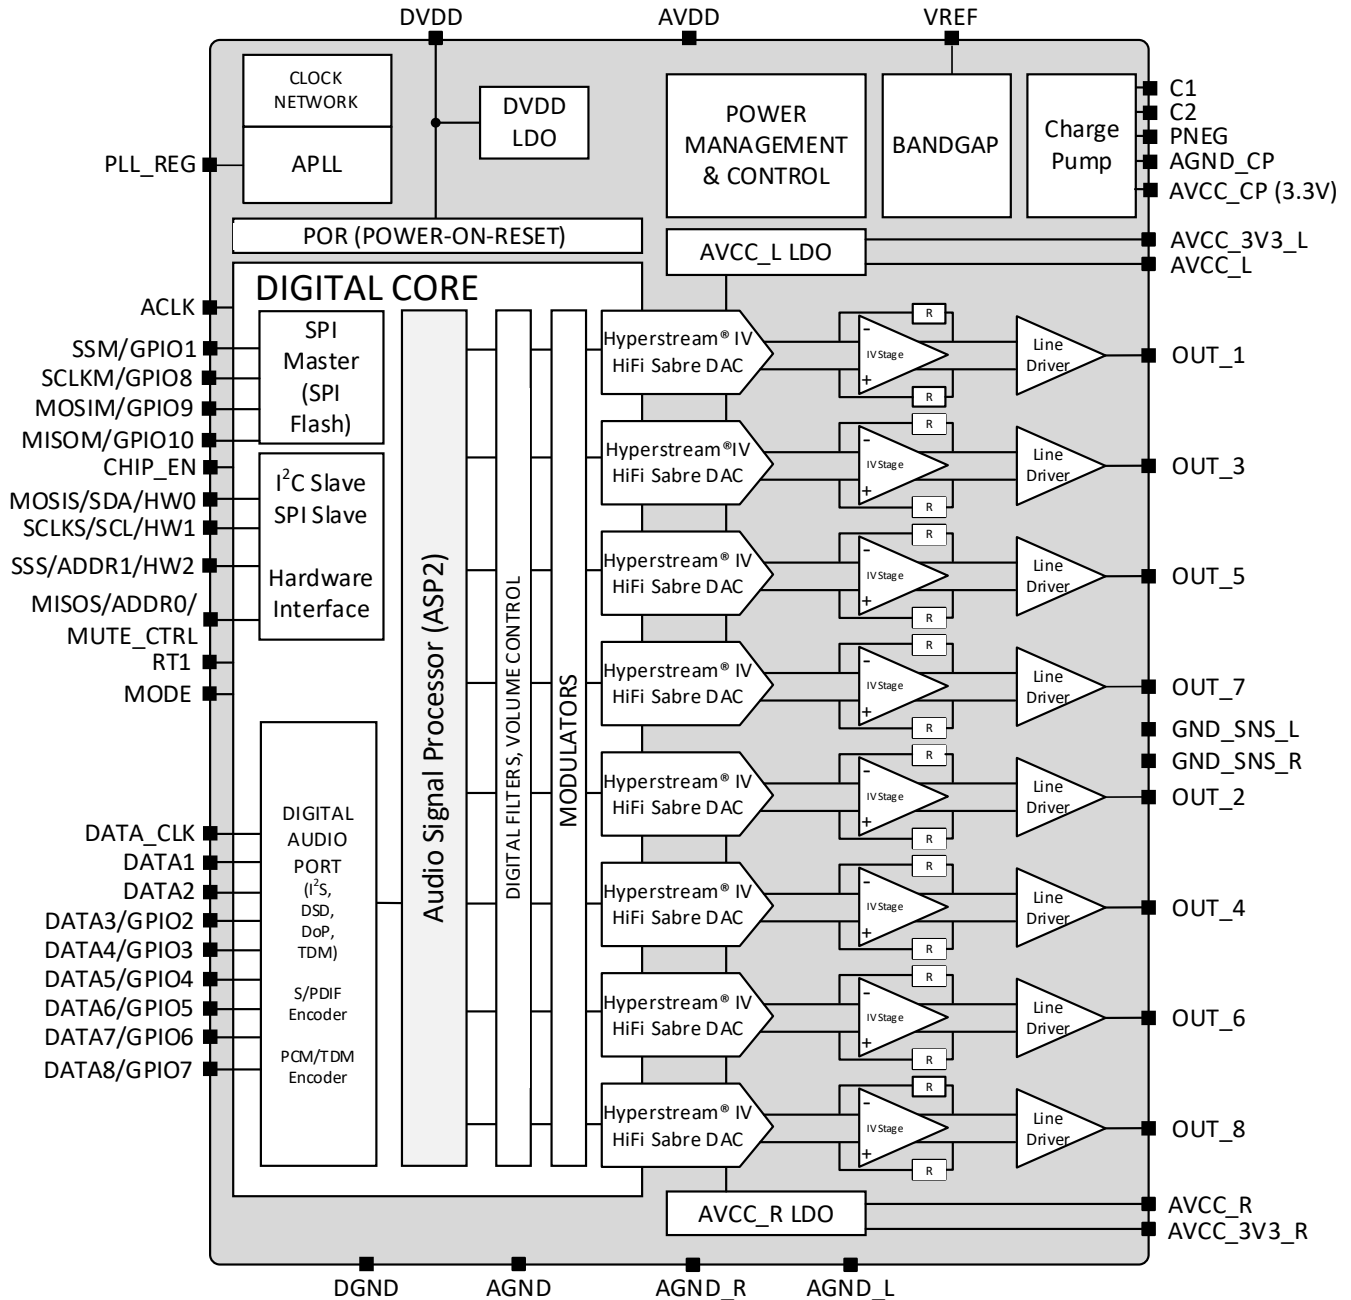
DVDD
AVDD
VREF

CLOCK NETWORK
APLL
PLL_REG
DVDD LDO
POR (POWER-ON-RESET)

POWER MANAGEMENT & CONTROL
BANDGAP
Charge Pump
C1
C2
PNEG
AGND_CP
AVCC_CP (3.3V)

AVCC_L LDO
AVCC_3V3_L
AVCC_L

DIGITAL CORE
ACLK
SSM/GPIO1
SCLKM/GPIO8
MOSIM/GPIO9
MISOM/GPIO10
CHIP_EN
MOSIS/SDA/HW0
SCLKS/SCL/HW1
SSS/ADDR1/HW2
MISOS/ADDR0/ MUTE_CTRL
RT1
MODE

SPI Master (SPI Flash)
I$^2$C Slave SPI Slave
Hardware Interface

Audio Signal Processor (ASP2)
DIGITAL FILTERS, VOLUME CONTROL
MODULATORS

DATA_CLK
DATA1
DATA2
DATA3/GPIO2
DATA4/GPIO3
DATA5/GPIO4
DATA6/GPIO5
DATA7/GPIO6
DATA8/GPIO7

DIGITAL AUDIO PORT (I$^2$S, DSD, DoP, TDM)
S/PDIF Encoder
PCM/TDM Encoder

Hyperstream® IV HiFi Sabre DAC
R
- IV Stage +
R
Line Driver
OUT_1

Hyperstream®IV HiFi Sabre DAC
R
IV Stage
R
Line Driver
OUT_3

Hyperstream® IV HiFi Sabre DAC
R
IV Stage
R
Line Driver
OUT_5

Hyperstream® IV HiFi Sabre DAC
R
IV Stage
R
Line Driver
OUT_7

GND_SNS_L
GND_SNS_R

Hyperstream® IV HiFi Sabre DAC
R
IV Stage
R
Line Driver
OUT_2

Hyperstream® IV HiFi Sabre DAC
R
IV Stage
R
Line Driver
OUT_4

Hyperstream® IV HiFi Sabre DAC
R
IV Stage
R
Line Driver
OUT_6

Hyperstream® IV HiFi Sabre DAC
R
IV Stage
R
Line Driver
OUT_8

AVCC_R LDO
AVCC_R
AVCC_3V3_R

DGND
AGND
AGND_R
AGND_L